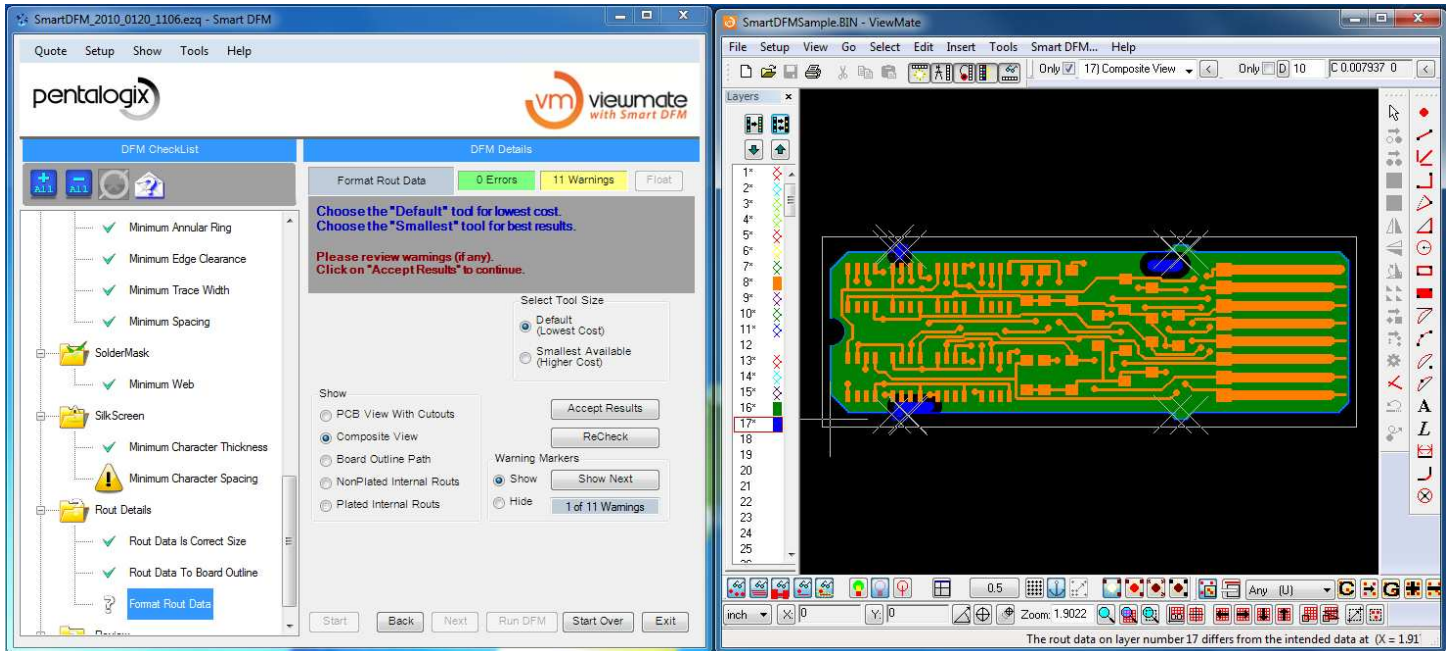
SmartDFM_2010_0120_1106.ezq - Smart DFM

Quote Setup Show Tools Help

pentalogix

vm viewmate with Smart DFM

DFM CheckList

DFM Details

All All

Minimum Annular Ring
Minimum Edge Clearance
Minimum Trace Width
Minimum Spacing
SolderMask
Minimum Web
SilkScreen
Minimum Character Thickness
Minimum Character Spacing
Rout Details
Rout Data Is Correct Size
Rout Data To Board Outline
Format Rout Data

Format Rout Data
0 Errors
11 Warnings
Float

Choose the "Default" tool for lowest cost.
Choose the "Smallest" tool for best results.

Please review warnings (if any).
Click on "Accept Results" to continue.

Select Tool Size
Default (Lowest Cost)
Smallest Available (Higher Cost)

Show
PCB View With Cutouts
Composite View
Board Outline Path
NonPlated Internal Routs
Plated Internal Routs

Accept Results
ReCheck

Warning Markers
Show
Show Next
Hide
1 of 11 Warnings

Start Back Next Run DFM Start Over Exit

SmartDFMSample.BIN - ViewMate

File Setup View Go Select Edit Insert Tools Smart DFM... Help

Only 17) Composite View Only D 10 C 0.007937 0

Layers

1* 2* 3* 4* 5* 6* 7* 8* 9* 10* 11* 12 13* 14* 15* 16* 17* 18 19 20 21 22 23 24 25

A L

0.5 Any (U)

inch X: 0 Y: 0 Zoom: 1.9022

The route data on layer number 17 differs from the intended data at (X = 1.91